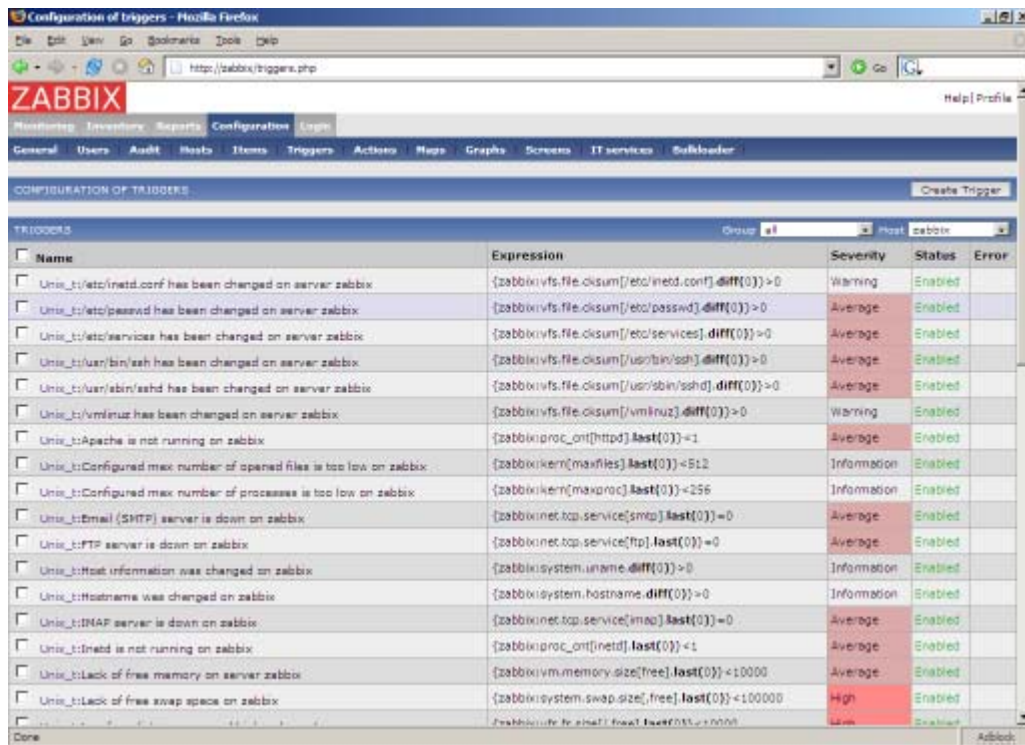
Configuration of triggers - Mozilla Firefox

File Edit View Go Bookmarks Tools Help

http://zabbix/triggers.php

Go

ZABBIX

Help | Profile

Monitoring Inventory Reports Configuration Login

General Users Audit Hosts Items Triggers Actions Maps Graphs Screens IT services Bulkloader

CONFIGURATION OF TRIGGERS

Create Trigger

TRIGGERS

Group all Host zabbix

| Name | Expression | Severity | Status | Error |
|---|---|---|---|---|
| Unix_t:/etc/inetd.conf has been changed on server zabbix | {zabbix:vfs.file.cksum[/etc/inetd.conf].diff(0)}>0 | Warning | Enabled | |
| Unix_t:/etc/passwd has been changed on server zabbix | {zabbix:vfs.file.cksum[/etc/passwd].diff(0)}>0 | Average | Enabled | |
| Unix_t:/etc/services has been changed on server zabbix | {zabbix:vfs.file.cksum[/etc/services].diff(0)}>0 | Average | Enabled | |
| Unix_t:/usr/bin/ssh has been changed on server zabbix | {zabbix:vfs.file.cksum[/usr/bin/ssh].diff(0)}>0 | Average | Enabled | |
| Unix_t:/usr/sbin/sshd has been changed on server zabbix | {zabbix:vfs.file.cksum[/usr/sbin/sshd].diff(0)}>0 | Average | Enabled | |
| Unix_t:/vmlinuz has been changed on server zabbix | {zabbix:vfs.file.cksum[/vmlinuz].diff(0)}>0 | Warning | Enabled | |
| Unix_t:Apache is not running on zabbix | {zabbix:proc_cnt[httpd].last(0)}<1 | Average | Enabled | |
| Unix_t:Configured max number of opened files is too low on zabbix | {zabbix:kern[maxfiles].last(0)}<512 | Information | Enabled | |
| Unix_t:Configured max number of processes is too low on zabbix | {zabbix:kern[maxproc].last(0)}<256 | Information | Enabled | |
| Unix_t:Email (SMTP) server is down on zabbix | {zabbix:net.tcp.service[smtp].last(0)}=0 | Average | Enabled | |
| Unix_t:FTP server is down on zabbix | {zabbix:net.tcp.service[ftp].last(0)}=0 | Average | Enabled | |
| Unix_t:Host information was changed on zabbix | {zabbix:system.uname.diff(0)}>0 | Information | Enabled | |
| Unix_t:Hostname was changed on zabbix | {zabbix:system.hostname.diff(0)}>0 | Information | Enabled | |
| Unix_t:IMAP server is down on zabbix | {zabbix:net.tcp.service[imap].last(0)}=0 | Average | Enabled | |
| Unix_t:Inetd is not running on zabbix | {zabbix:proc_cnt[inetd].last(0)}<1 | Average | Enabled | |
| Unix_t:Lack of free memory on server zabbix | {zabbix:vm.memory.size[free].last(0)}<10000 | Average | Enabled | |
| Unix_t:Lack of free swap space on zabbix | {zabbix:system.swap.size[,free].last(0)}<100000 | High | Enabled | |
| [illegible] | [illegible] | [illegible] | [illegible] | |

Done

Adblock